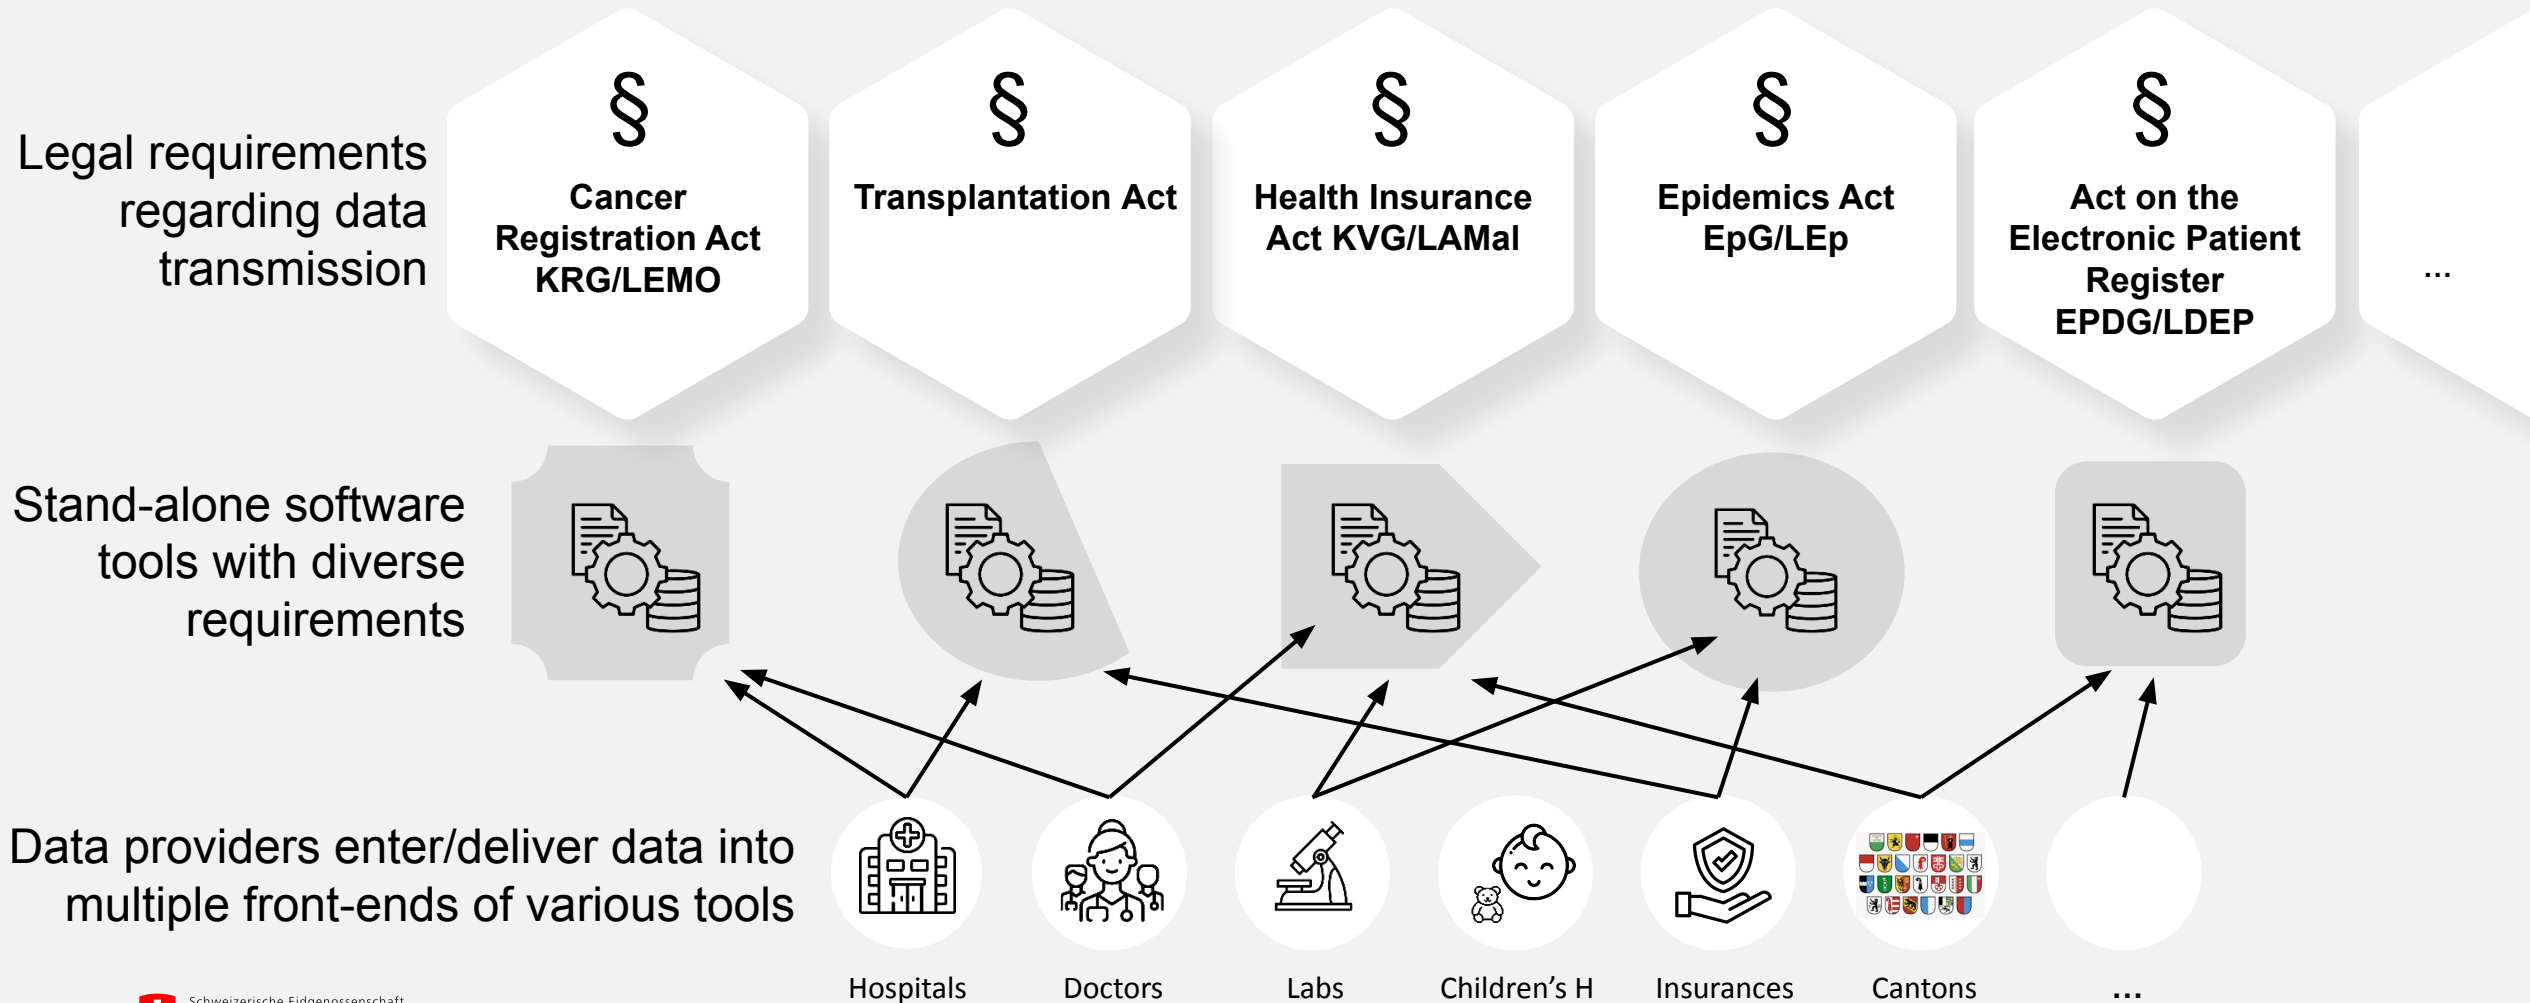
Legal requirements regarding data transmission

§ Cancer Registration Act KRG/LEMO

§ Transplantation Act

§ Health Insurance Act KVG/LAMal

§ Epidemics Act EpG/LEp

§ Act on the Electronic Patient Register EPDG/LDEP

...

Stand-alone software tools with diverse requirements

Data providers enter/deliver data into multiple front-ends of various tools

Hospitals

Doctors

Labs

Children's H

Insurances

Cantons

...

Schweizerische Eidgenossenschaft